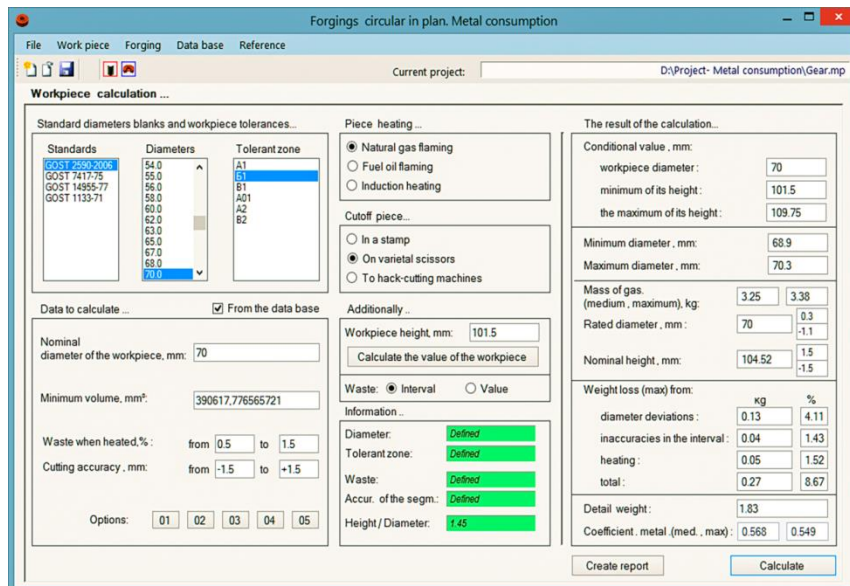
Forgings circular in plan. Metal consumption

File Work piece Forging Data base Reference

Current project: D:\Project- Metal consumption\Gear.mp

Workpiece calculation ...

Standard diameters blanks and workpiece tolerances...

Standards
GOST 2590-2006
GOST 7417-75
GOST 14955-77
GOST 1133-71

Diameters
54.0
55.0
56.0
58.0
60.0
62.0
63.0
65.0
67.0
68.0
70.0

Tolerant zone
A1
Б1
B1
A01
A2
B2

Data to calculate ...
From the data base

Nominal diameter of the workpiece, mm: 70

Minimum volume, mm³: 390617,776565721

Waste when heated,%: from 0.5 to 1.5

Cutting accuracy, mm: from -1.5 to +1.5

Options: 01 02 03 04 05

Piece heating ...
Natural gas flaming
Fuel oil flaming
Induction heating

Cutoff piece...
In a stamp
On varietal scissors
To hack-cutting machines

Additionally ..
Workpiece height, mm: 101.5
Calculate the value of the workpiece

Waste: Interval Value

Information ..
Diameter: Defined
Tolerant zone: Defined
Waste: Defined
Accur. of the segm.: Defined
Height / Diameter: 1.45

The result of the calculation...

Conditional value, mm:
workpiece diameter: 70
minimum of its height: 101.5
the maximum of its height: 109.75

Minimum diameter, mm: 68.9
Maximum diameter, mm: 70.3

Mass of gas, (medium, maximum), kg: 3.25 3.38

Rated diameter, mm: 70 0.3 -1.1

Nominal height, mm: 104.52 1.5 -1.5

Weight loss (max) from:
кg %
diameter deviations: 0.13 4.11
inaccuracies in the interval: 0.04 1.43
heating: 0.05 1.52
total: 0.27 8.67

Detail weight: 1.83
Coefficient . metal .(med., max): 0.568 0.549

Create report
Calculate